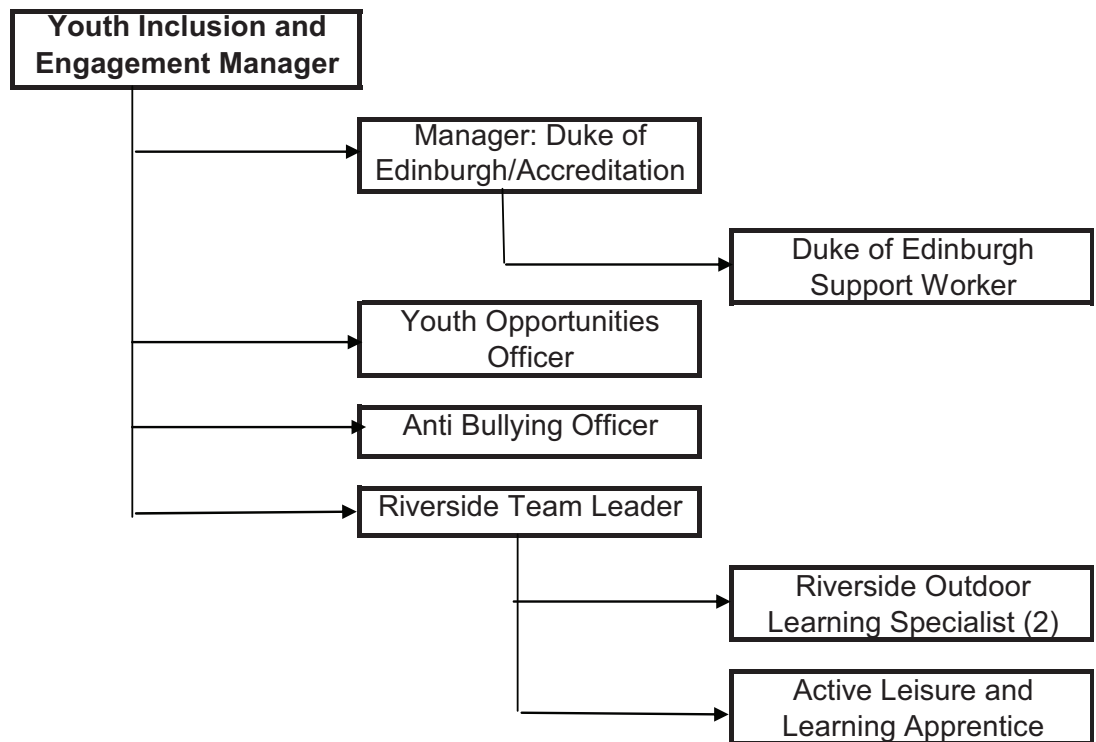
Youth Inclusion and Engagement Manager

Manager: Duke of Edinburgh/Accreditation

Duke of Edinburgh Support Worker

Youth Opportunities Officer

Anti Bullying Officer

Riverside Team Leader

Riverside Outdoor Learning Specialist (2)

Active Leisure and Learning Apprentice